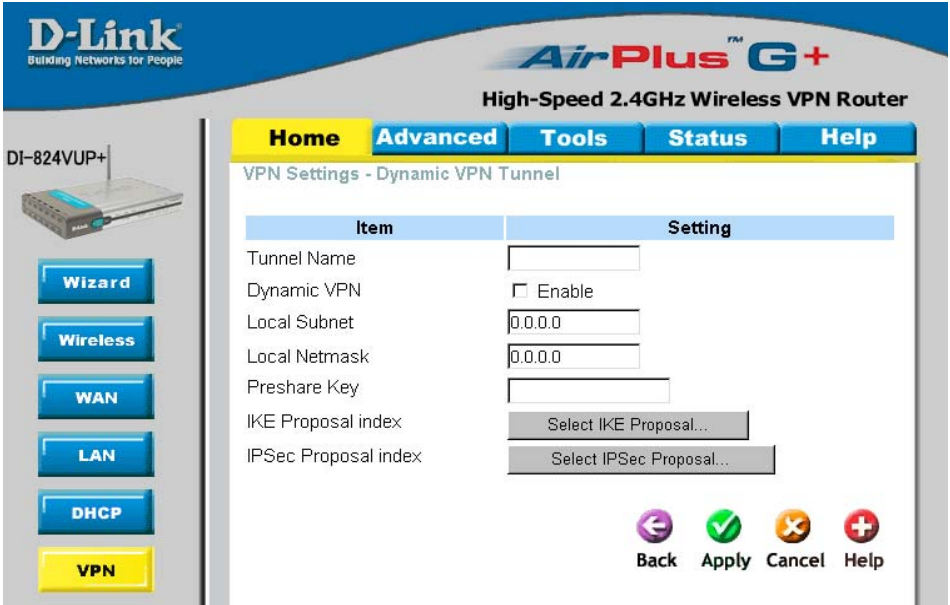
D-Link
Building Networks for People

AirPlus™ G+

High-Speed 2.4GHz Wireless VPN Router

DI-824VUP+

Home | Advanced | Tools | Status | Help

Wizard
Wireless
WAN
LAN
DHCP
VPN

VPN Settings - Dynamic VPN Tunnel

| Item | Setting |
|---|---|
| Tunnel Name | |
| Dynamic VPN | ☐ Enable |
| Local Subnet | 0.0.0.0 |
| Local Netmask | 0.0.0.0 |
| Preshare Key | |
| IKE Proposal index | Select IKE Proposal... |
| IPSec Proposal index | Select IPSec Proposal... |

Back Apply Cancel Help